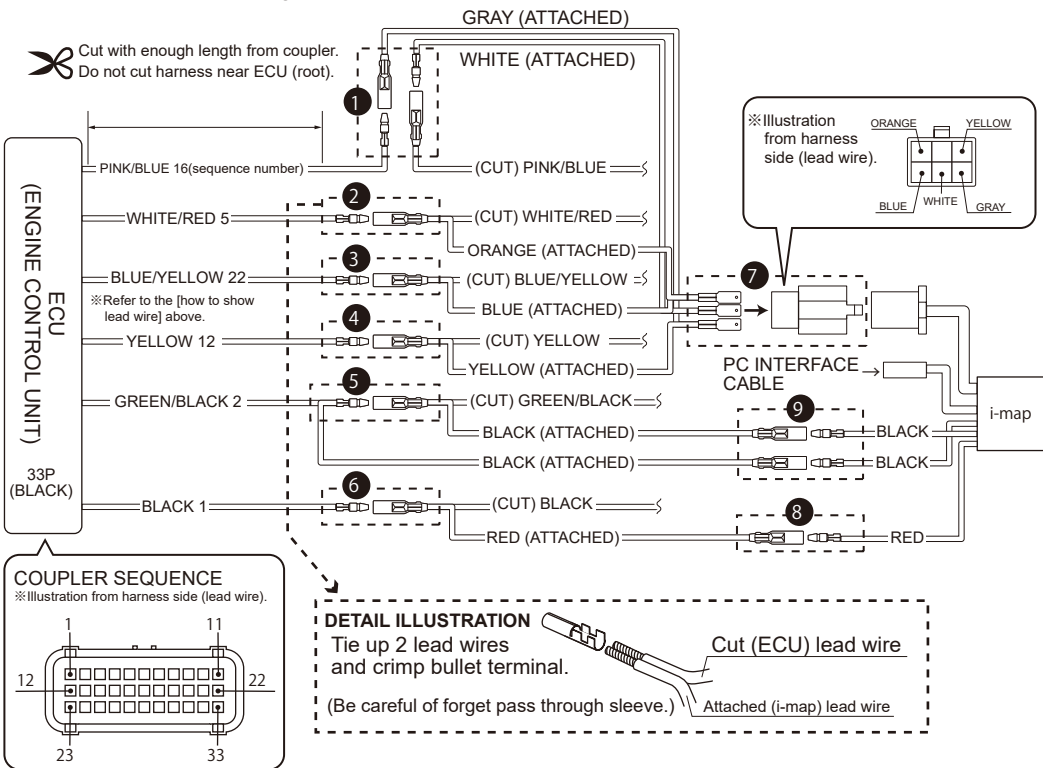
GRAY (ATTACHED)

Cut with enough length from coupler.
Do not cut harness near ECU (root).

WHITE (ATTACHED)

1

ECU
(ENGINE CONTROL UNIT)

PINK/BLUE 16(sequence number)

(CUT) PINK/BLUE

2

WHITE/RED 5

(CUT) WHITE/RED

ORANGE (ATTACHED)

3

BLUE/YELLOW 22

(CUT) BLUE/YELLOW

※Refer to the [how to show lead wire] above.

BLUE (ATTACHED)

4

YELLOW 12

(CUT) YELLOW

YELLOW (ATTACHED)

5

GREEN/BLACK 2

(CUT) GREEN/BLACK

BLACK (ATTACHED)

BLACK (ATTACHED)

6

BLACK 1

(CUT) BLACK

RED (ATTACHED)

33P
(BLACK)

※Illustration from harness side (lead wire).

ORANGE YELLOW

BLUE WHITE GRAY

7

PC INTERFACE CABLE

i-map

9

BLACK

BLACK

8

RED

COUPLER SEQUENCE
※Illustration from harness side (lead wire).

1 11
12 22
23 33

DETAIL ILLUSTRATION
Tie up 2 lead wires and crimp bullet terminal.

Cut (ECU) lead wire

(Be careful of forget pass through sleeve.)

Attached (i-map) lead wire